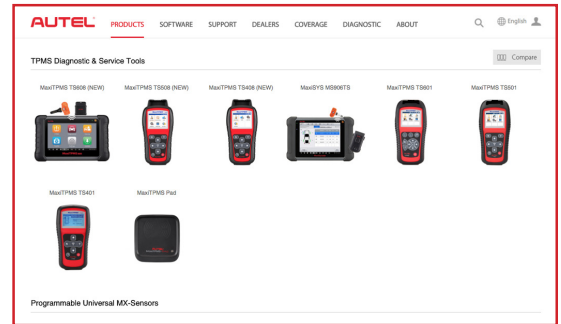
AUTEL PRODUCTS SOFTWARE SUPPORT DEALERS COVERAGE DIAGNOSTIC ABOUT English

TPMS Diagnostic & Service Tools

Compare

MaxiTPMS TS608 (NEW)

MaxiTPMS TS508 (NEW)

MaxiTPMS TS408 (NEW)

MaxiSYS MS906TS

MaxiTPMS TS601

MaxiTPMS TS501

MaxiTPMS TS401

MaxiTPMS Pad

Programmable Universal MX-Sensors